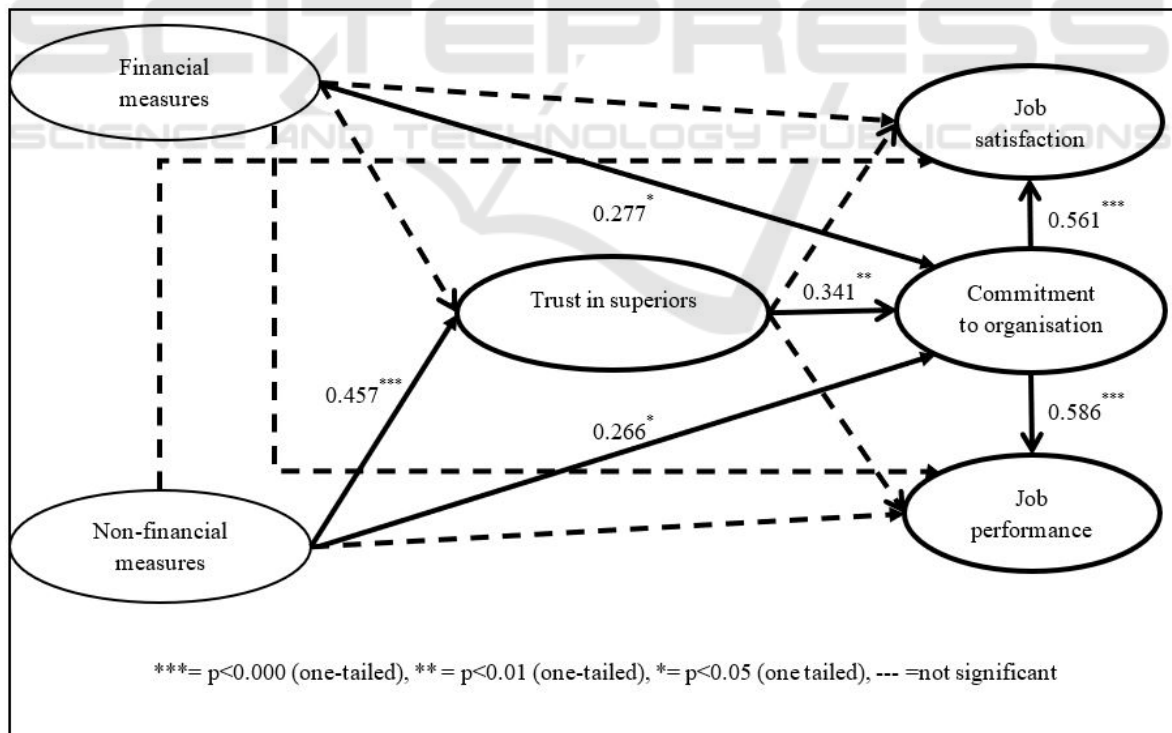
SCITEPRESS
SCIENCE AND TECHNOLOGY PUBLICATIONS

Financial measures

Job satisfaction

$0.277^{*}$

$0.561^{***}$

Trust in superiors

$0.341^{**}$

Commitment to organisation

$0.457^{***}$

$0.266^{*}$

$0.586^{***}$

Job performance

Non-financial measures

***= p<0.000 (one-tailed), ** = p<0.01 (one-tailed), *= p<0.05 (one tailed), --- =not significant